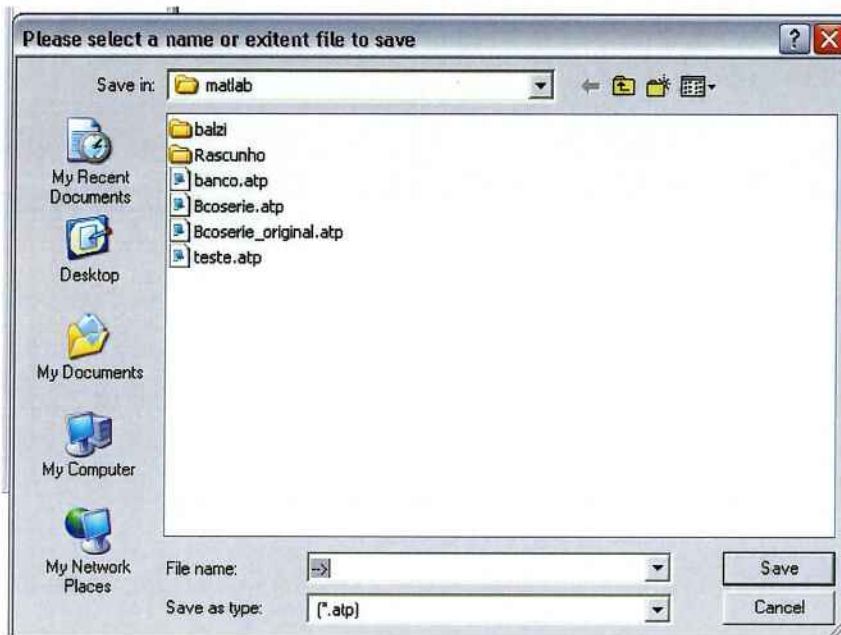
Please select a name or exitent file to save

Save in: matlab

balzi
Rascunho
banco.atp
Bcoserie.atp
Bcoserie_original.atp
teste.atp

My Recent Documents
Desktop
My Documents
My Computer
My Network Places

File name: -->
Save as type: (*.atp)

Save
Cancel